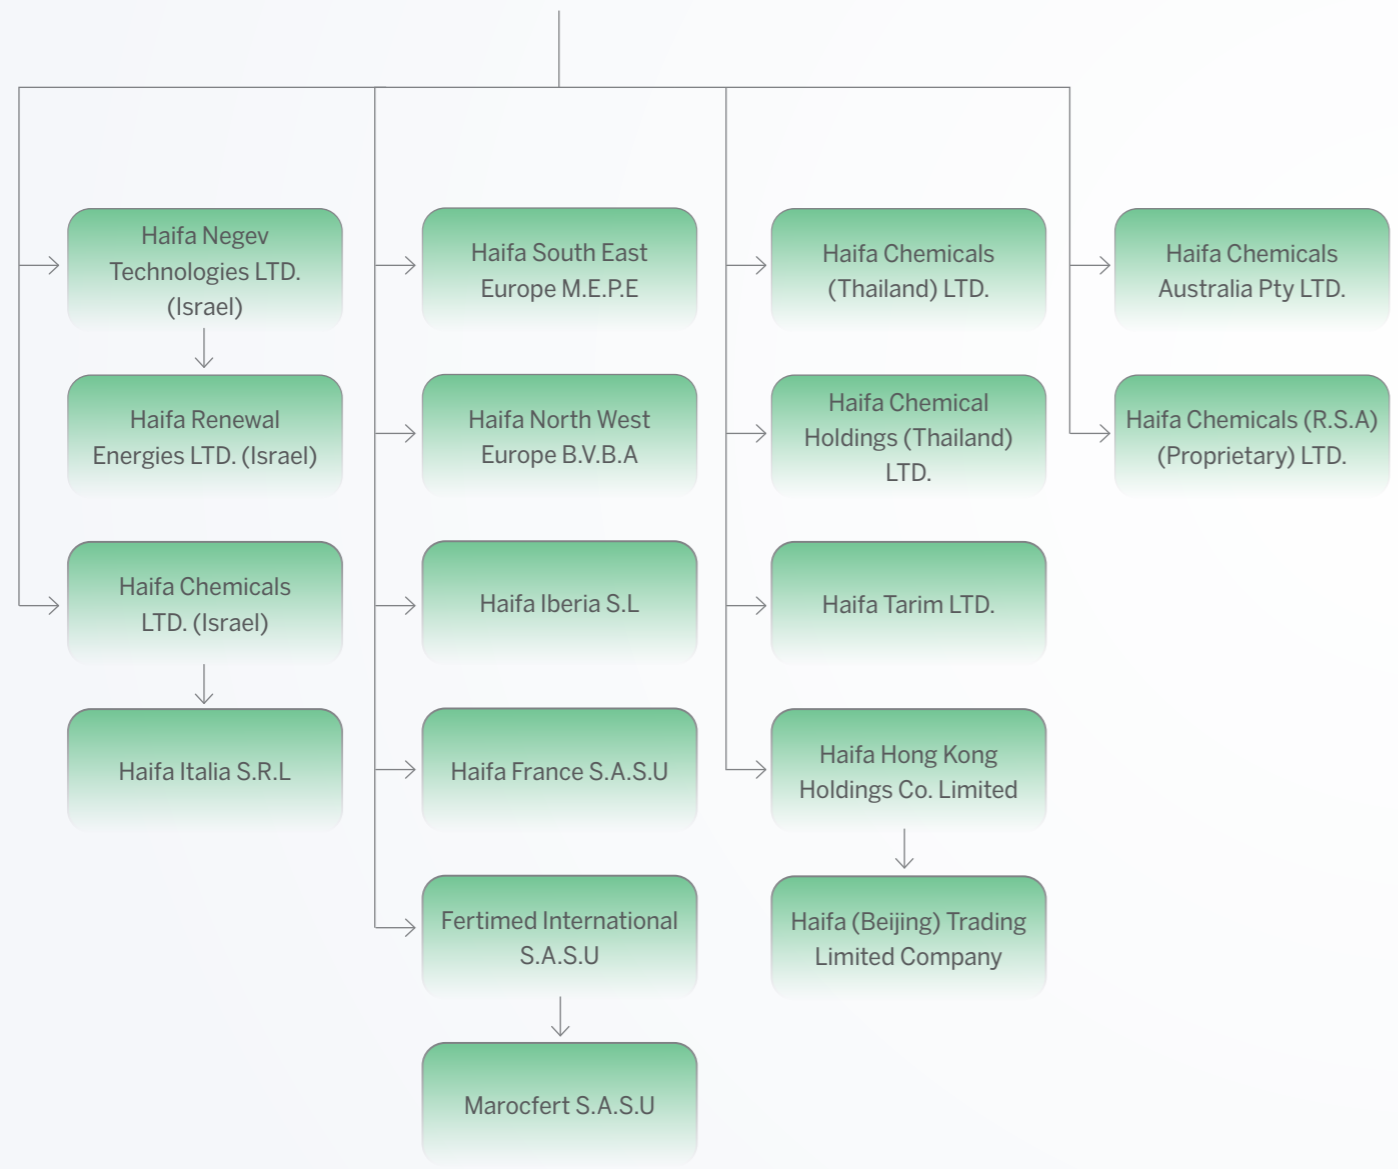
Haifa Negev Technologies LTD. (Israel)

Haifa Renewal Energies LTD. (Israel)

Haifa Chemicals LTD. (Israel)

Haifa Italia S.R.L

Haifa South East Europe M.E.P.E

Haifa North West Europe B.V.B.A

Haifa Iberia S.L

Haifa France S.A.S.U

Fertimed International S.A.S.U

Marocfert S.A.S.U

Haifa Chemicals (Thailand) LTD.

Haifa Chemical Holdings (Thailand) LTD.

Haifa Tarim LTD.

Haifa Hong Kong Holdings Co. Limited

Haifa (Beijing) Trading Limited Company

Haifa Chemicals Australia Pty LTD.

Haifa Chemicals (R.S.A) (Proprietary) LTD.